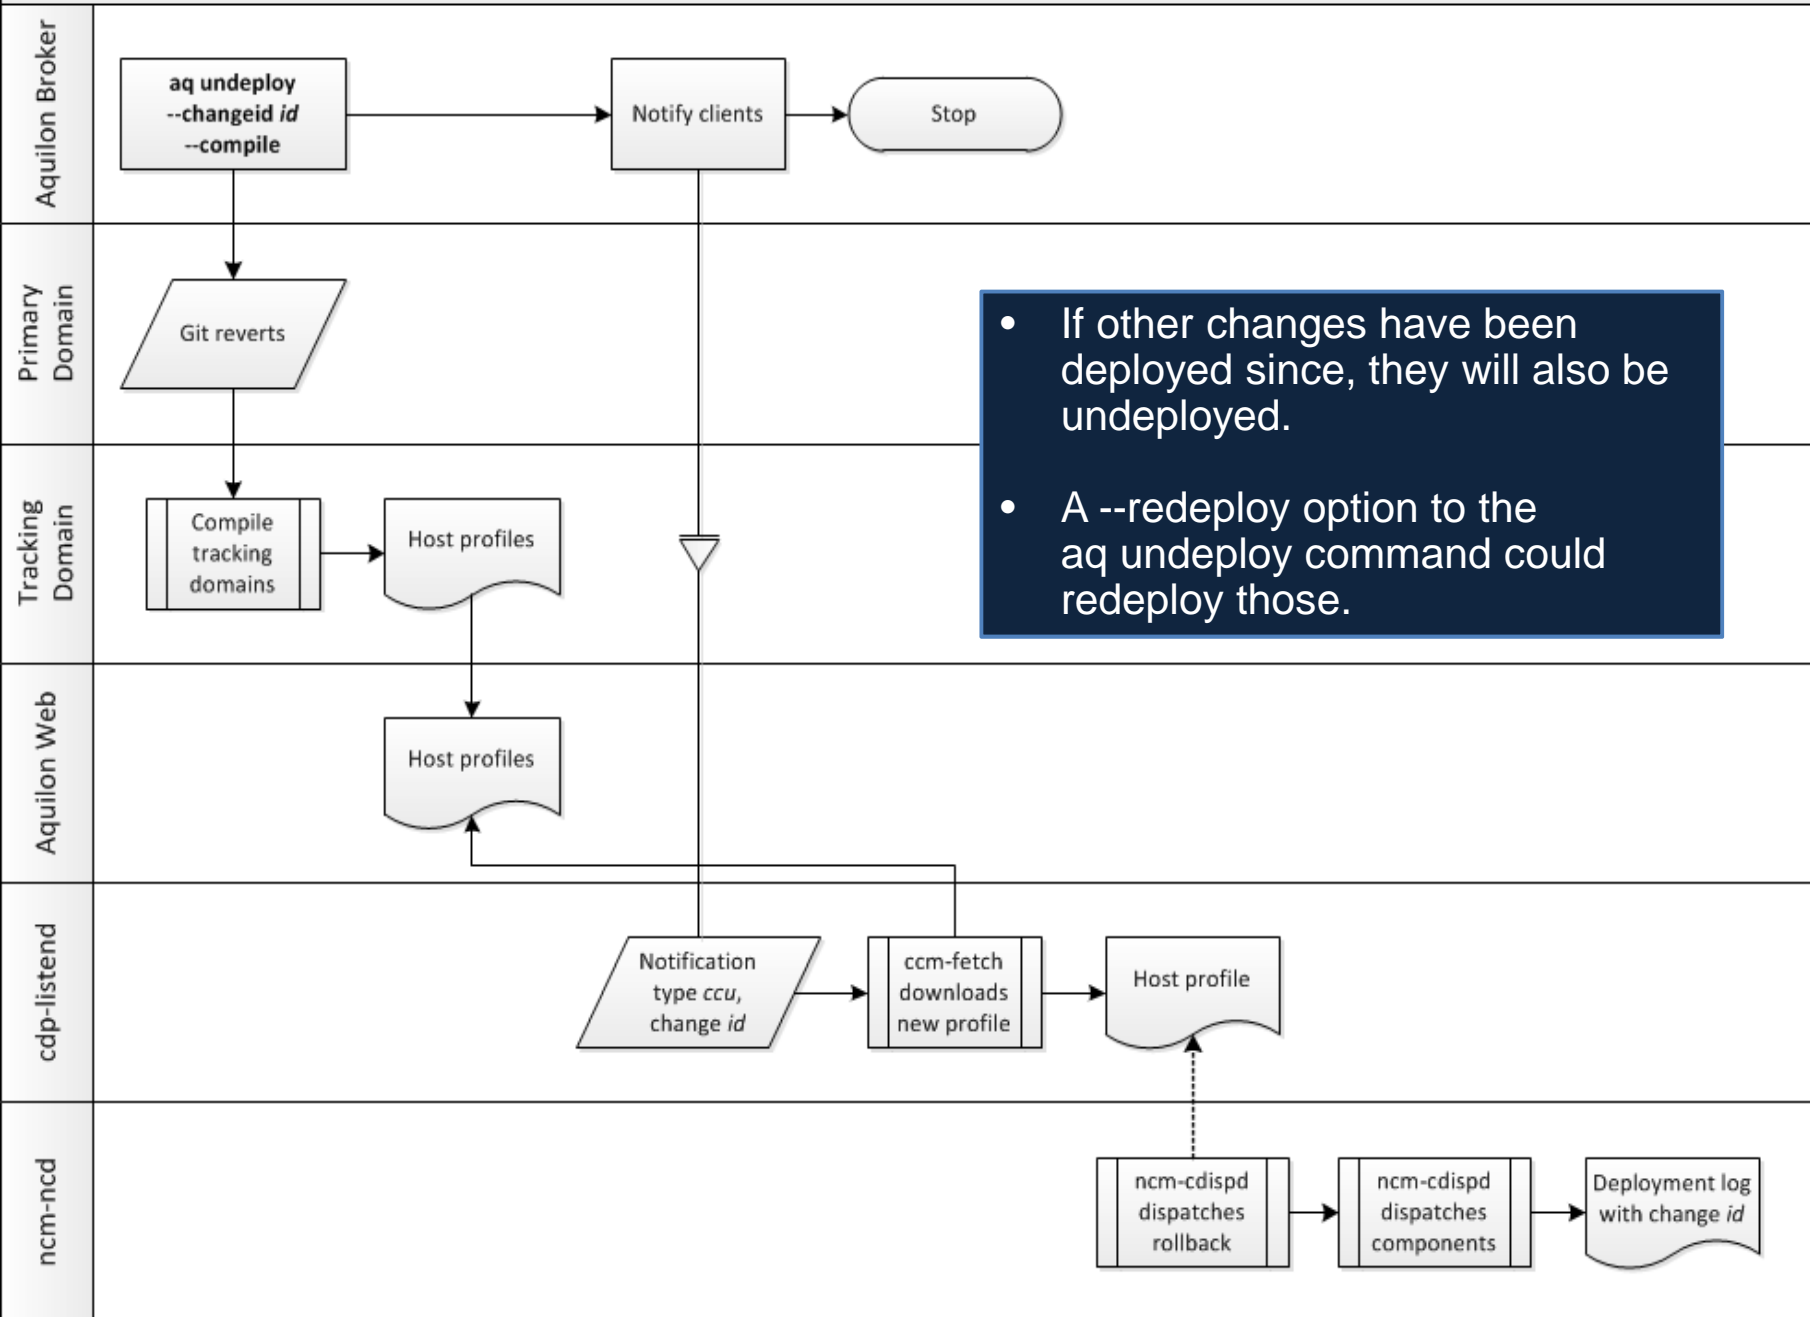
Aquilon Broker

aq undeploy --changeid *id* --compile

Notify clients

Stop

Primary Domain

Git reverts

Tracking Domain

Compile tracking domains

Host profiles

Aquilon Web

Host profiles

cdp-listend

Notification type *ccu*, change *id*

ccm-fetch downloads new profile

Host profile

ncm-ncd

ncm-cdispd dispatches rollback

ncm-cdispd dispatches components

Deployment log with change *id*

• If other changes have been deployed since, they will also be undeployed.

• A --redeploy option to the aq undeploy command could redeploy those.